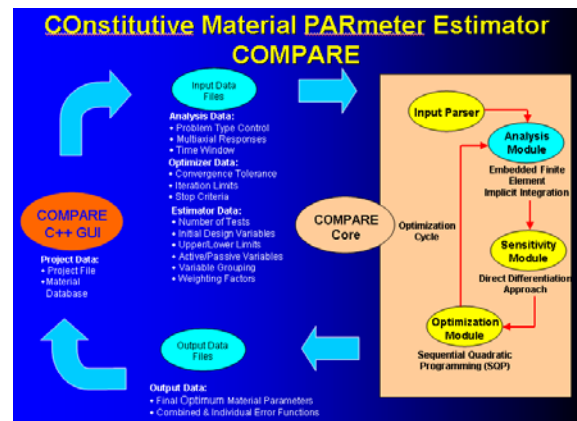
COnstitutive Material PARmeter Estimator
COMPARE

Input Data Files

Analysis Data:
• Problem Type Control
• Multiaxial Responses
• Time Window

Optimizer Data:
• Convergence Tolerance
• Iteration Limits
• Stop Criteria

Estimator Data:
• Number of Tests
• Initial Design Variables
• Upper/Lower Limits
• Active/Passive Variables
• Variable Grouping
• Weighting Factors

COMPARE C++ GUI

Project Data:
• Project File
• Material Database

COMPARE Core

Optimization Cycle

Input Parser

Analysis Module

Embedded Finite Element Implicit Integration

Sensitivity Module

Direct Differentiation Approach

Optimization Module

Sequential Quadratic Programming (SQP)

Output Data Files

Output Data:
• Final Optimum Material Parameters
• Combined & Individual Error Functions